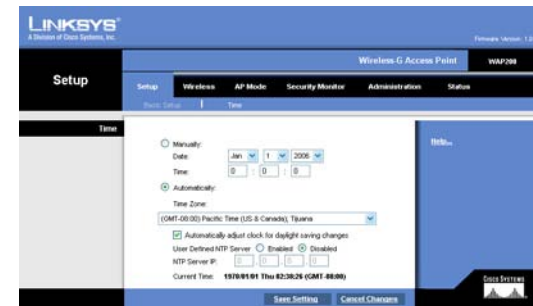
LINKSYS®
A Division of Cisco Systems, Inc.

Firmware Version: 1.0

Wireless-G Access Point WAP200

Setup

Setup Wireless AP Mode Security Monitor Administration Status

Basic Setup | Time

Time

Manually:

Date: Jan 1 2006

Time: 0 : 0 : 0

Automatically:

Time Zone:

(GMT-08:00) Pacific Time (US & Canada); Tijuana

Automatically adjust clock for daylight saving changes

User Defined NTP Server Enabled Disabled

NTP Server IP: 0 . 0 . 0 . 0

Current Time: 1970/01/01 Thu 02:30:26 (GMT-08:00)

Help...

Cisco Systems

Save Setting Cancel Changes